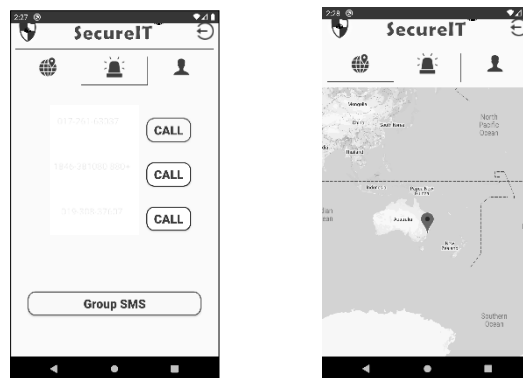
2:37

SecureIT

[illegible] CALL

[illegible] CALL

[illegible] CALL

Group SMS

2:38

SecureIT

Mongolia

China

South Korea

North Pacific Ocean

Thailand

Indonesia

Papua New Guinea

Indian Ocean

Australia

New Zealand

Southern Ocean